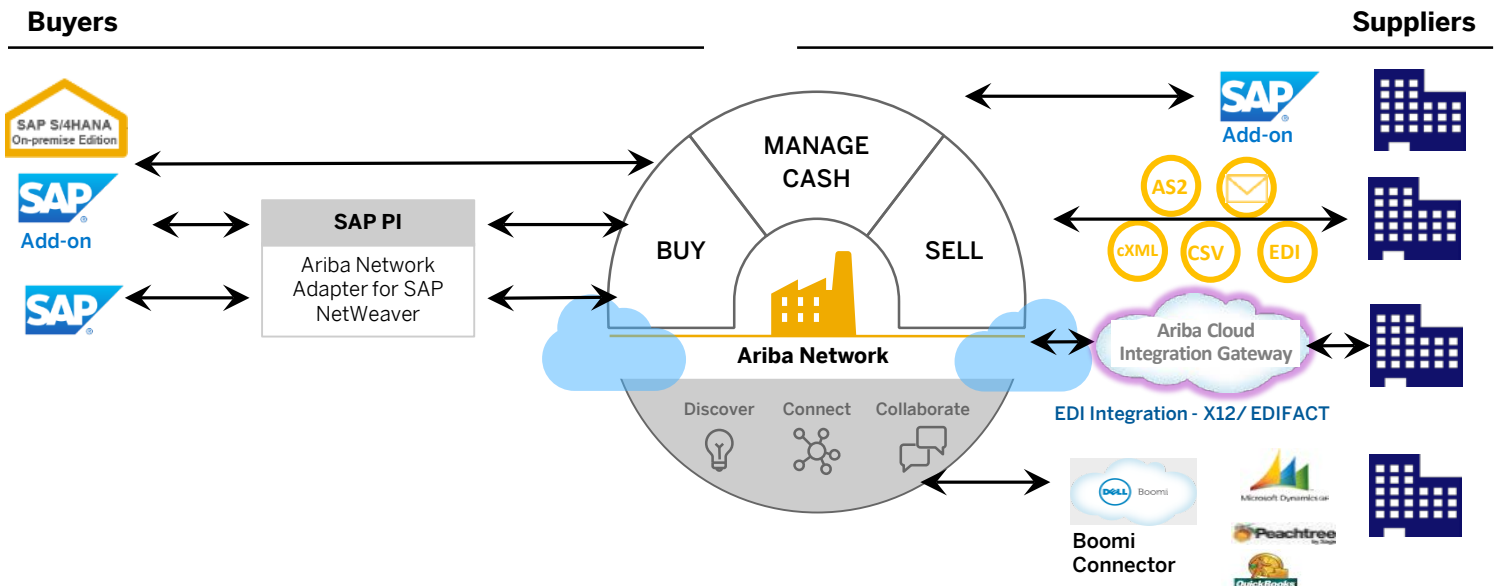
Buyers

Suppliers

SAP S/4HANA On-premise Edition

SAP Add-on

SAP PI

Ariba Network Adapter for SAP NetWeaver

SAP

MANAGE CASH

BUY

SELL

Ariba Network

Discover

Connect

Collaborate

SAP Add-on

AS2

cXML

CSV

EDI

Ariba Cloud Integration Gateway

EDI Integration - X12/ EDIFACT

DELL Boomi

Boomi Connector

Microsoft Dynamics GP

Peachtree by Sage

QuickBooks